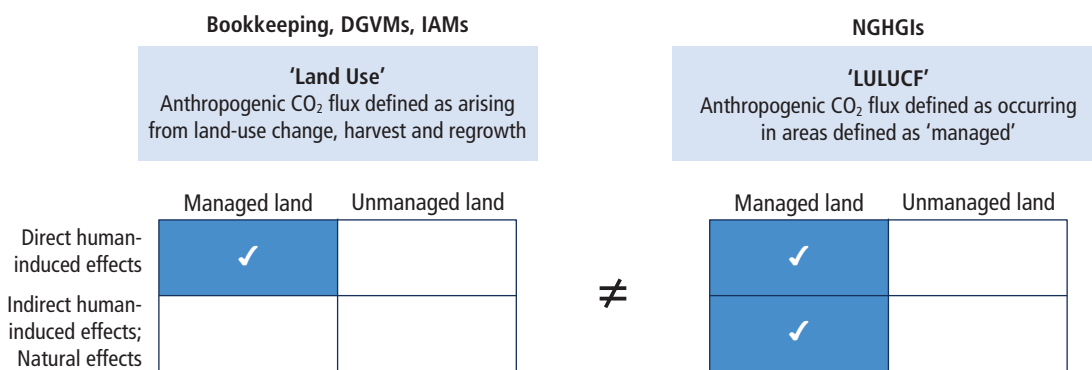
Bookkeeping, DGVMs, IAMs

'Land Use'
Anthropogenic $CO_2$ flux defined as arising from land-use change, harvest and regrowth

| | Managed land | Unmanaged land |
|---|---|---|
| Direct human-induced effects | ✓ | |
| Indirect human-induced effects; Natural effects | | |

$\neq$

NGHGIs

'LULUCF'
Anthropogenic $CO_2$ flux defined as occurring in areas defined as 'managed'

| Managed land | Unmanaged land |
|---|---|
| ✓ | |
| ✓ | |